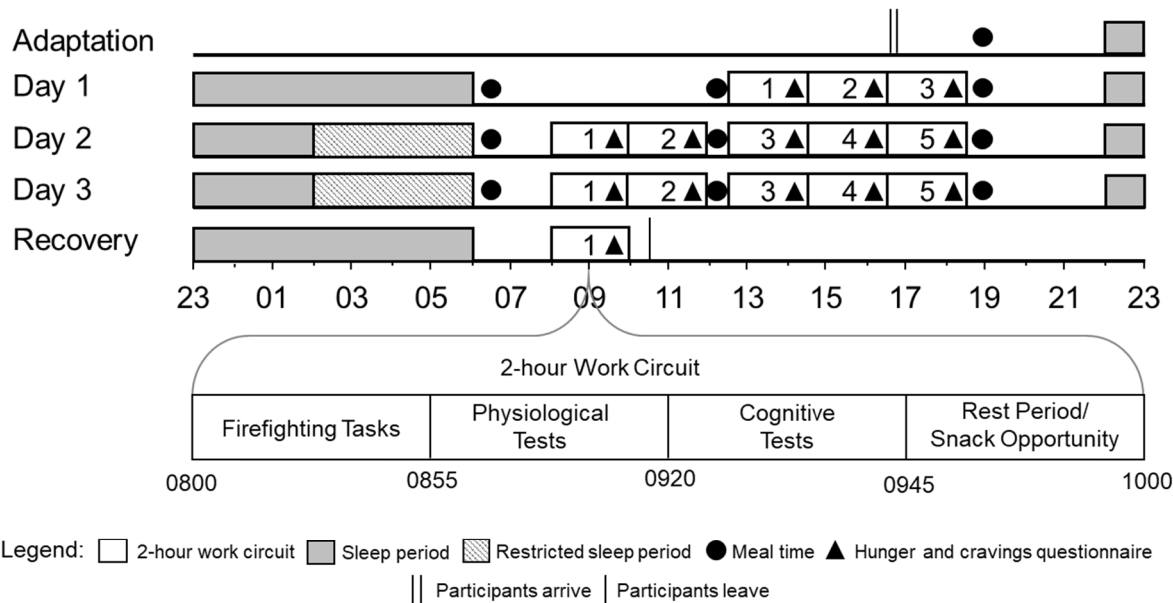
Adaptation
Day 1
1 ▲ 2 ▲ 3 ▲
Day 2
1 ▲ 2 ▲ 3 ▲ 4 ▲ 5 ▲
Day 3
1 ▲ 2 ▲ 3 ▲ 4 ▲ 5 ▲
Recovery
1 ▲

23 01 03 05 07 09 11 13 15 17 19 21 23

2-hour Work Circuit

| Firefighting Tasks | Physiological Tests | Cognitive Tests | Rest Period/ Snack Opportunity |
|---|---|---|---|

0800 0855 0920 0945 1000

Legend: 2-hour work circuit Sleep period Restricted sleep period Meal time Hunger and cravings questionnaire
Participants arrive Participants leave